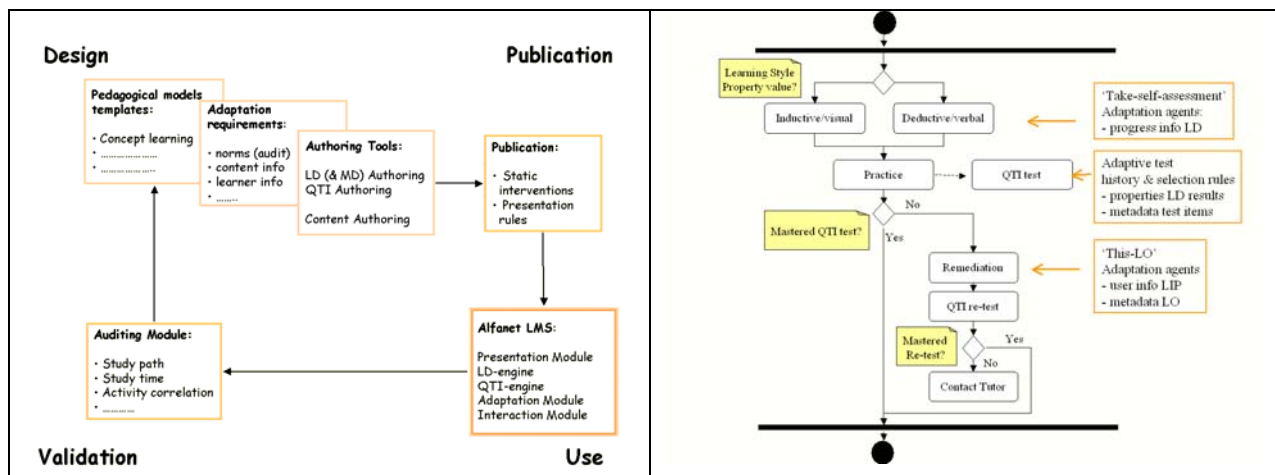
Design

Publication

Pedagogical models templates:

- Concept learning
- ..................
- ..................

Adaptation requirements:

- norms (audit)
- content info
- learner info
- .......

Authoring Tools:

LD (& MD) Authoring
QTI Authoring

Content Authoring

Publication:

- Static interventions
- Presentation rules

Alfanet LMS:

Presentation Module
LD-engine
QTI-engine
Adaptation Module
Interaction Module

Auditing Module:

- Study path
- Study time
- Activity correlation
- ..........

Validation

Use

Learning Style Property value?

Inductive/visual

Deductive/verbal

'Take-self-assessment'
Adaptation agents:
- progress info LD

Practice

QTI test

Adaptive test
history & selection rules
- properties LD results
- metadata test items

No

Mastered QTI test?

Yes

Remediation

'This-LO'
Adaptation agents
- user info LIP
- metadata LO

QTI re-test

Mastered Re-test?

Yes

No

Contact Tutor